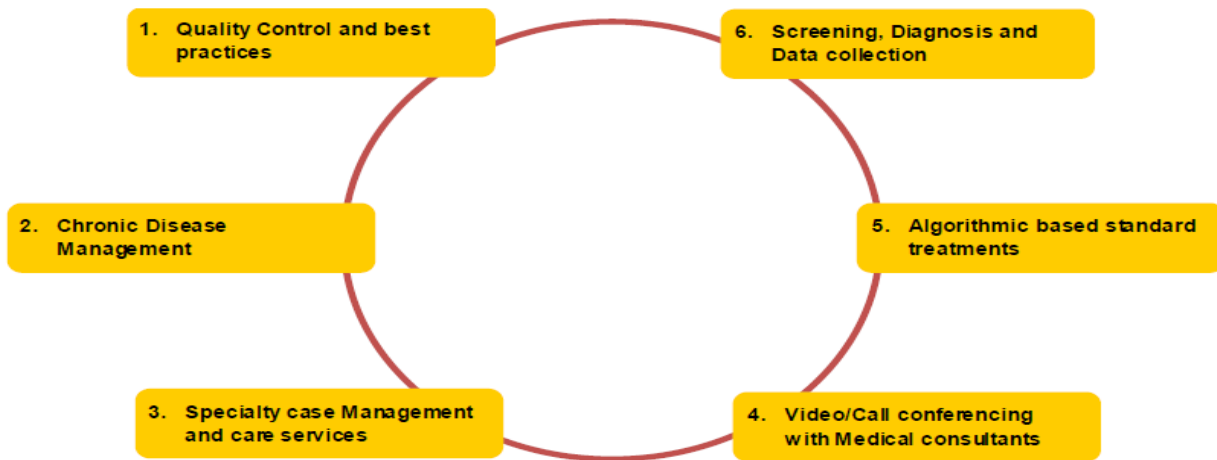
1. Quality Control and best practices

6. Screening, Diagnosis and Data collection

2. Chronic Disease Management

5. Algorithmic based standard treatments

3. Specialty case Management and care services

4. Video/Call conferencing with Medical consultants